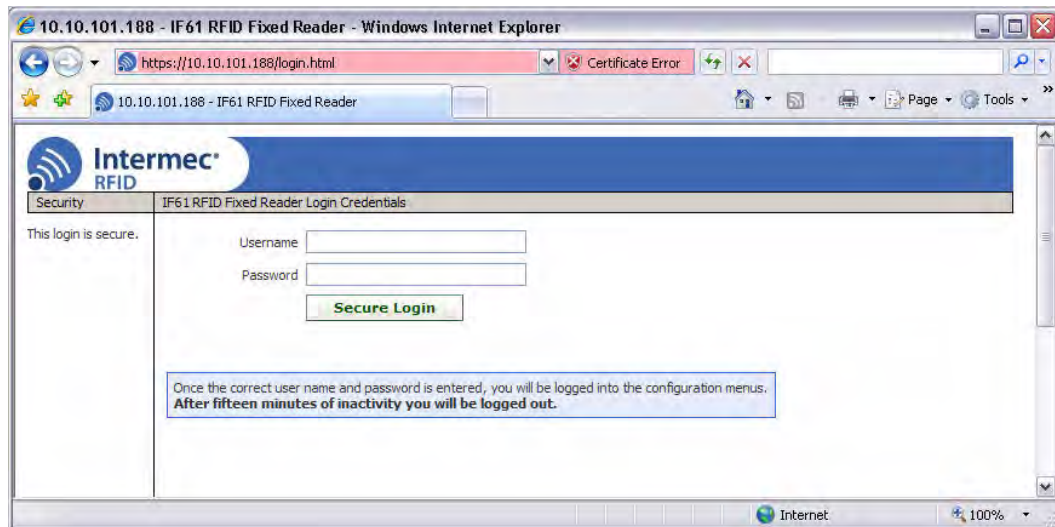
10.10.101.188 - IF61 RFID Fixed Reader - Windows Internet Explorer

https://10.10.101.188/login.html

Certificate Error

10.10.101.188 - IF61 RFID Fixed Reader

Page ▾ Tools ▾

Intermec RFID

Security

IF61 RFID Fixed Reader Login Credentials

This login is secure.

Username

Password

Secure Login

Once the correct user name and password is entered, you will be logged into the configuration menus.
**After fifteen minutes of inactivity you will be logged out.**

Internet

100%